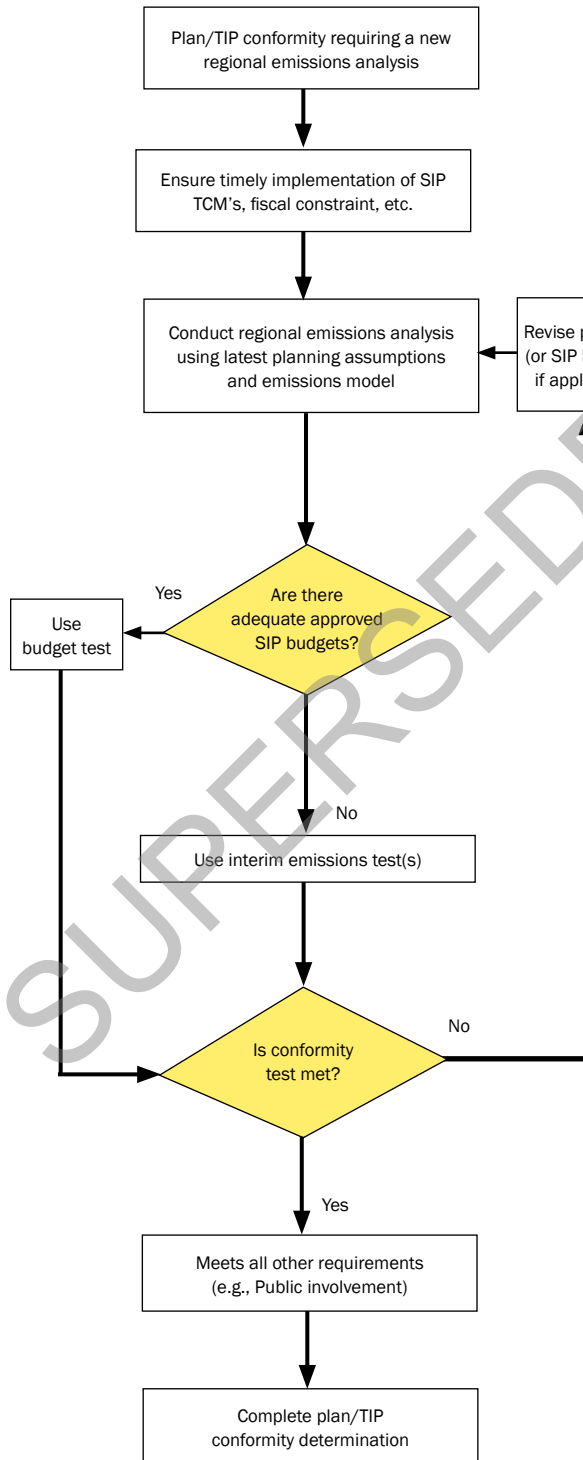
Plan/TIP conformity requiring a new regional emissions analysis

Ensure timely implementation of SIP TCM's, fiscal constraint, etc.

Conduct regional emissions analysis using latest planning assumptions and emissions model

Revise p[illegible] (or SIP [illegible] if appl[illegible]

Are there adequate approved SIP budgets?

Yes

Use budget test

No

Use interim emissions test(s)

Is conformity test met?

No

Yes

Meets all other requirements (e.g., Public involvement)

Complete plan/TIP conformity determination

SUPERSED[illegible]